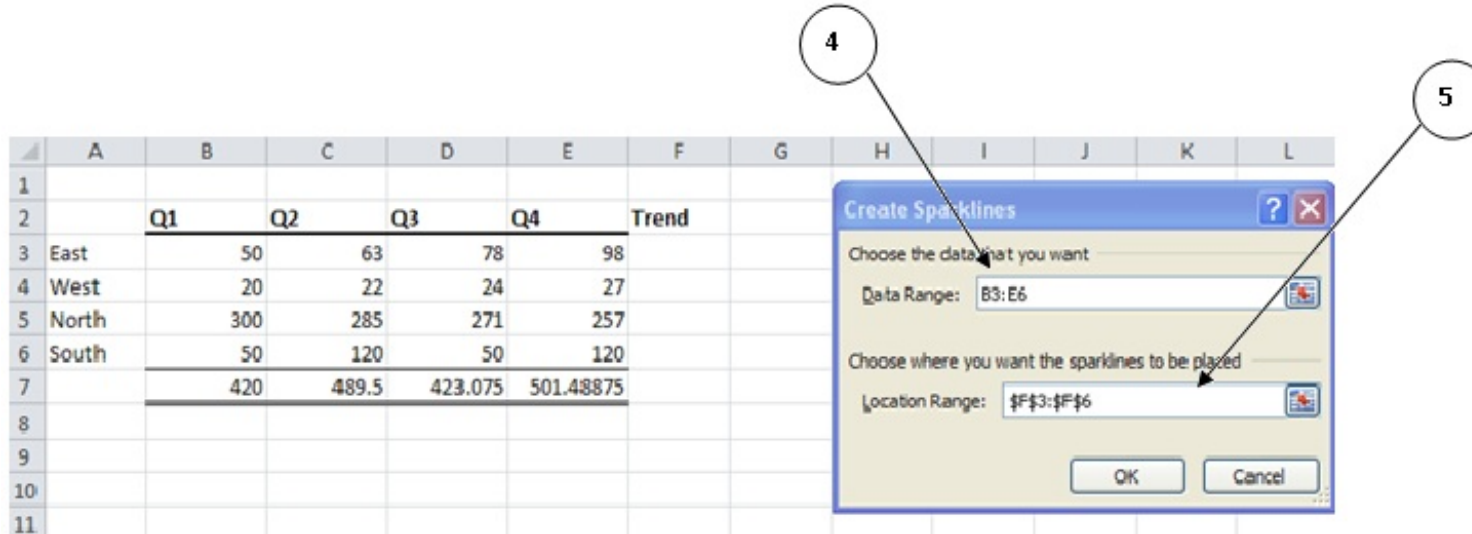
4

5

| | A | B | C | D | E | F | G | H | I | J | K | L |
|---|---|---|---|---|---|---|---|---|---|---|---|---|
| 1 | | | | | | | | | | | | |
| 2 | | Q1 | Q2 | Q3 | Q4 | Trend | | | | | | |
| 3 | East | 50 | 63 | 78 | 98 | | | | | | | |
| 4 | West | 20 | 22 | 24 | 27 | | | | | | | |
| 5 | North | 300 | 285 | 271 | 257 | | | | | | | |
| 6 | South | 50 | 120 | 50 | 120 | | | | | | | |
| 7 | | 420 | 489.5 | 423.075 | 501.48875 | | | | | | | |
| 8 | | | | | | | | | | | | |
| 9 | | | | | | | | | | | | |
| 10 | | | | | | | | | | | | |
| 11 | | | | | | | | | | | | |

Create Sparklines ? X

Choose the data that you want

Data Range: B3:E6

Choose where you want the sparklines to be placed

Location Range: $F$3:$F$6

OK Cancel